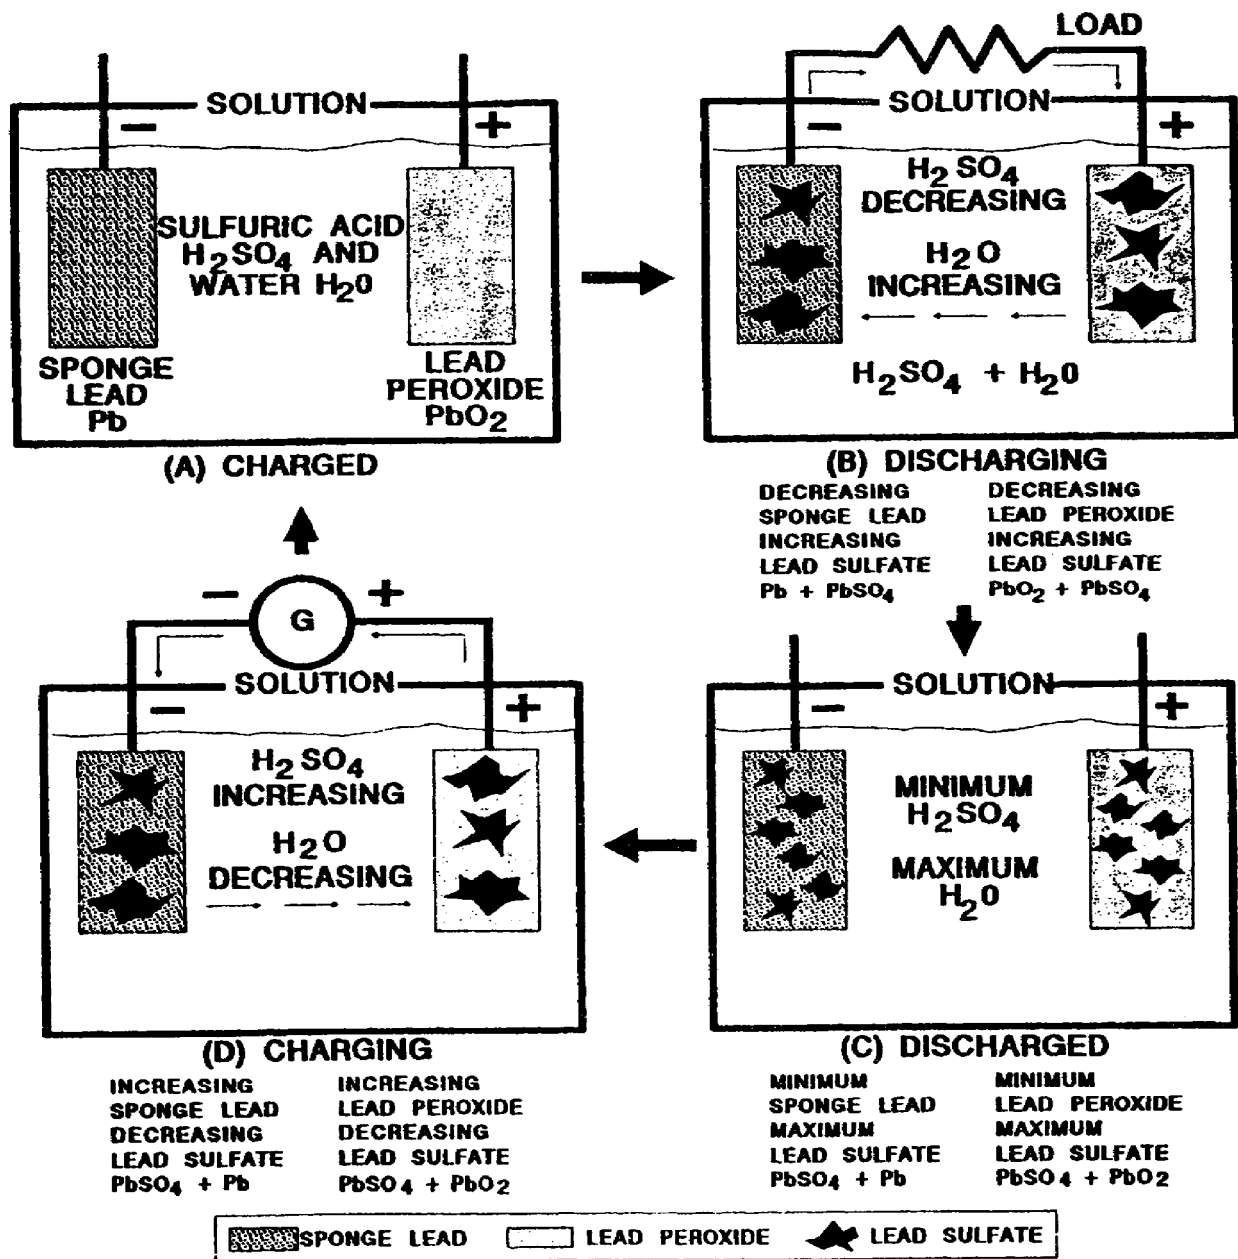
SOLUTION

−

+

SULFURIC ACID $H_2SO_4$ AND WATER $H_2O$

SPONGE LEAD Pb

LEAD PEROXIDE $PbO_2$

(A) CHARGED

LOAD

SOLUTION

−

+

$H_2SO_4$ DECREASING

$H_2O$ INCREASING

$H_2SO_4$ + $H_2O$

(B) DISCHARGING

DECREASING SPONGE LEAD INCREASING LEAD SULFATE Pb + $PbSO_4$

DECREASING LEAD PEROXIDE INCREASING LEAD SULFATE $PbO_2$ + $PbSO_4$

−

G

+

SOLUTION

−

+

$H_2SO_4$ INCREASING

$H_2O$ DECREASING

(D) CHARGING

INCREASING SPONGE LEAD DECREASING LEAD SULFATE $PbSO_4$ + Pb

INCREASING LEAD PEROXIDE DECREASING LEAD SULFATE $PbSO_4$ + $PbO_2$

SOLUTION

−

+

MINIMUM $H_2SO_4$

MAXIMUM $H_2O$

(C) DISCHARGED

MINIMUM SPONGE LEAD MAXIMUM LEAD SULFATE $PbSO_4$ + Pb

MINIMUM LEAD PEROXIDE MAXIMUM LEAD SULFATE $PbSO_4$ + $PbO_2$

SPONGE LEAD

LEAD PEROXIDE

LEAD SULFATE